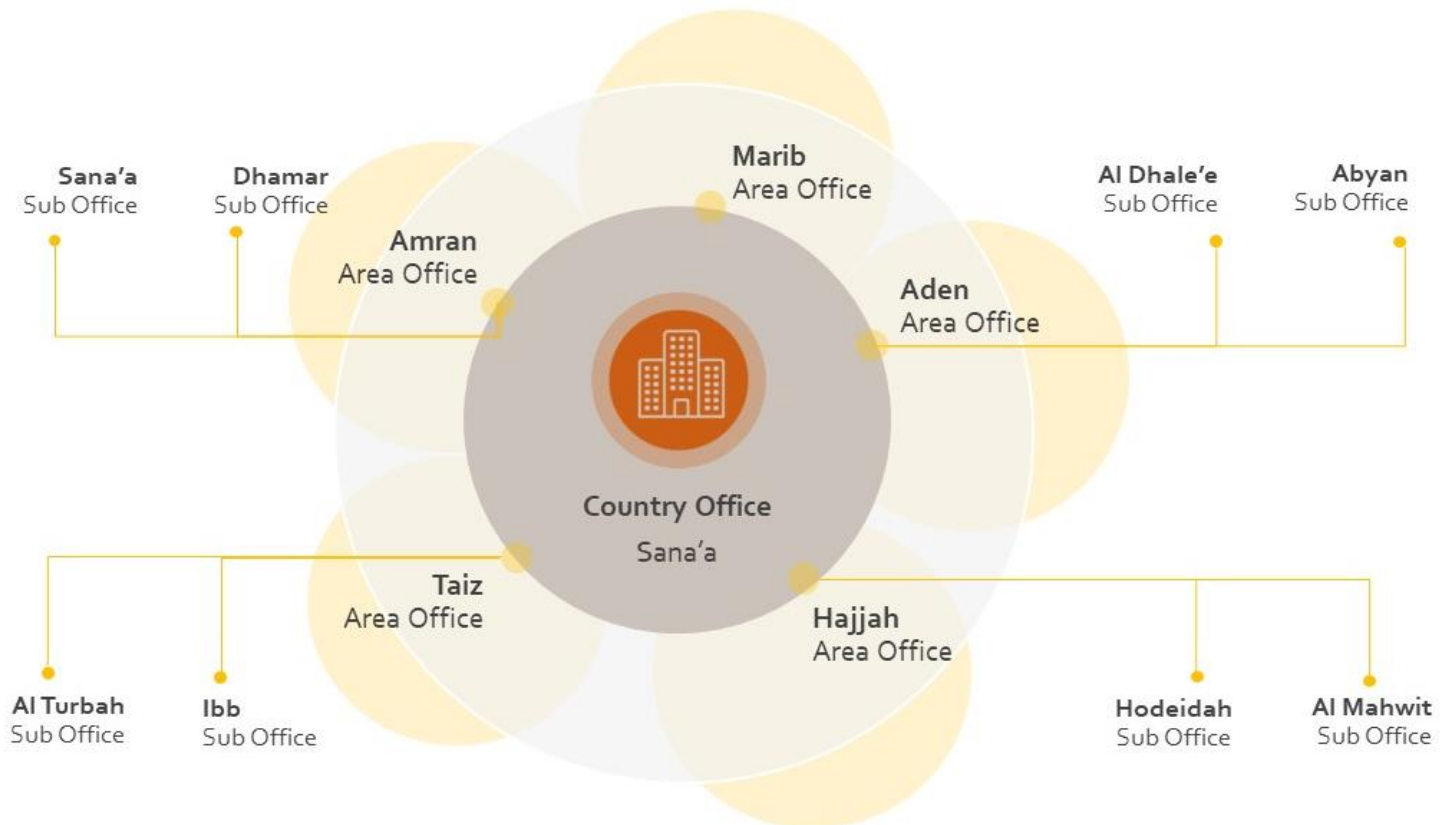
Sana’a
Sub Office

Dhamar
Sub Office

Amran
Area Office

Marib
Area Office

Al Dhale’e
Sub Office

Abyan
Sub Office

Aden
Area Office

Country Office
Sana’a

Taiz
Area Office

Hajjah
Area Office

Al Turbah
Sub Office

Ibb
Sub Office

Hodeidah
Sub Office

Al Mahwit
Sub Office